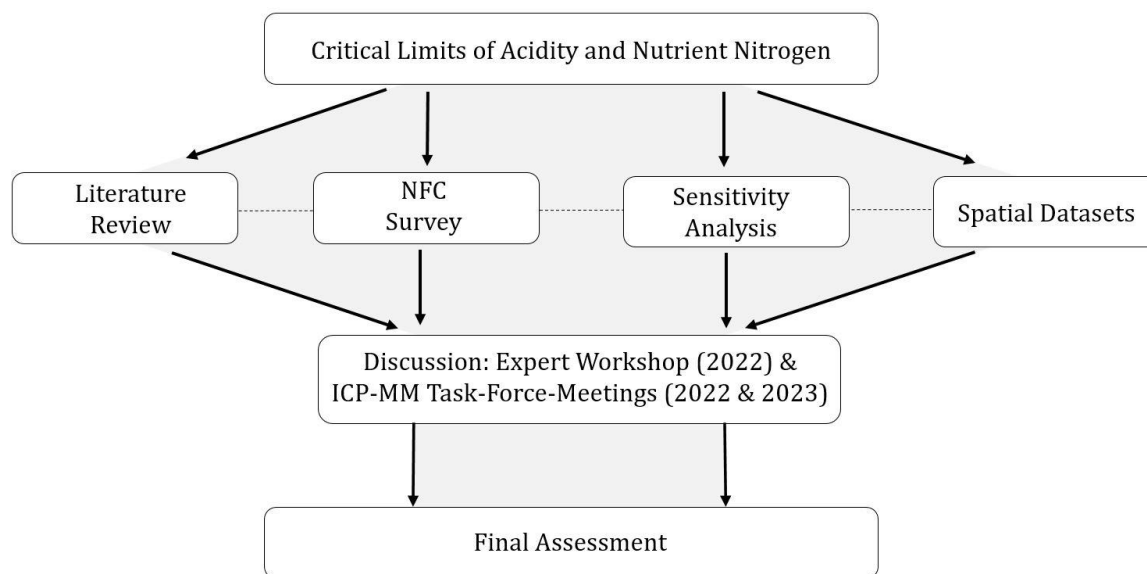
Critical Limits of Acidity and Nutrient Nitrogen

Literature Review

NFC Survey

Sensitivity Analysis

Spatial Datasets

Discussion: Expert Workshop (2022) & ICP-MM Task-Force-Meetings (2022 & 2023)

Final Assessment